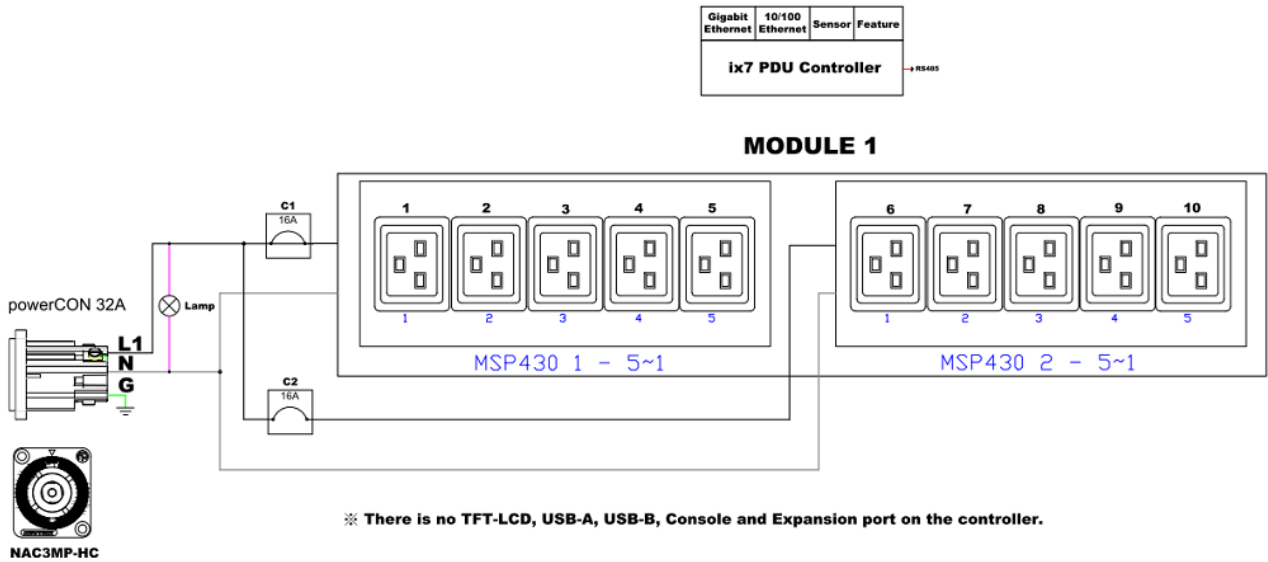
| Gigabit Ethernet | 10/100 Ethernet | Sensor | Feature |
|---|---|---|---|

ix7 PDU Controller

RS485

MODULE 1

C1
16A

C2
16A

powerCON 32A

L1
N
G

Lamp

1 2 3 4 5

1 2 3 4 5

MSP430 1 - 5~1

6 7 8 9 10

1 2 3 4 5

MSP430 2 - 5~1

NAC3MP-HC

※ There is no TFT-LCD, USB-A, USB-B, Console and Expansion port on the controller.